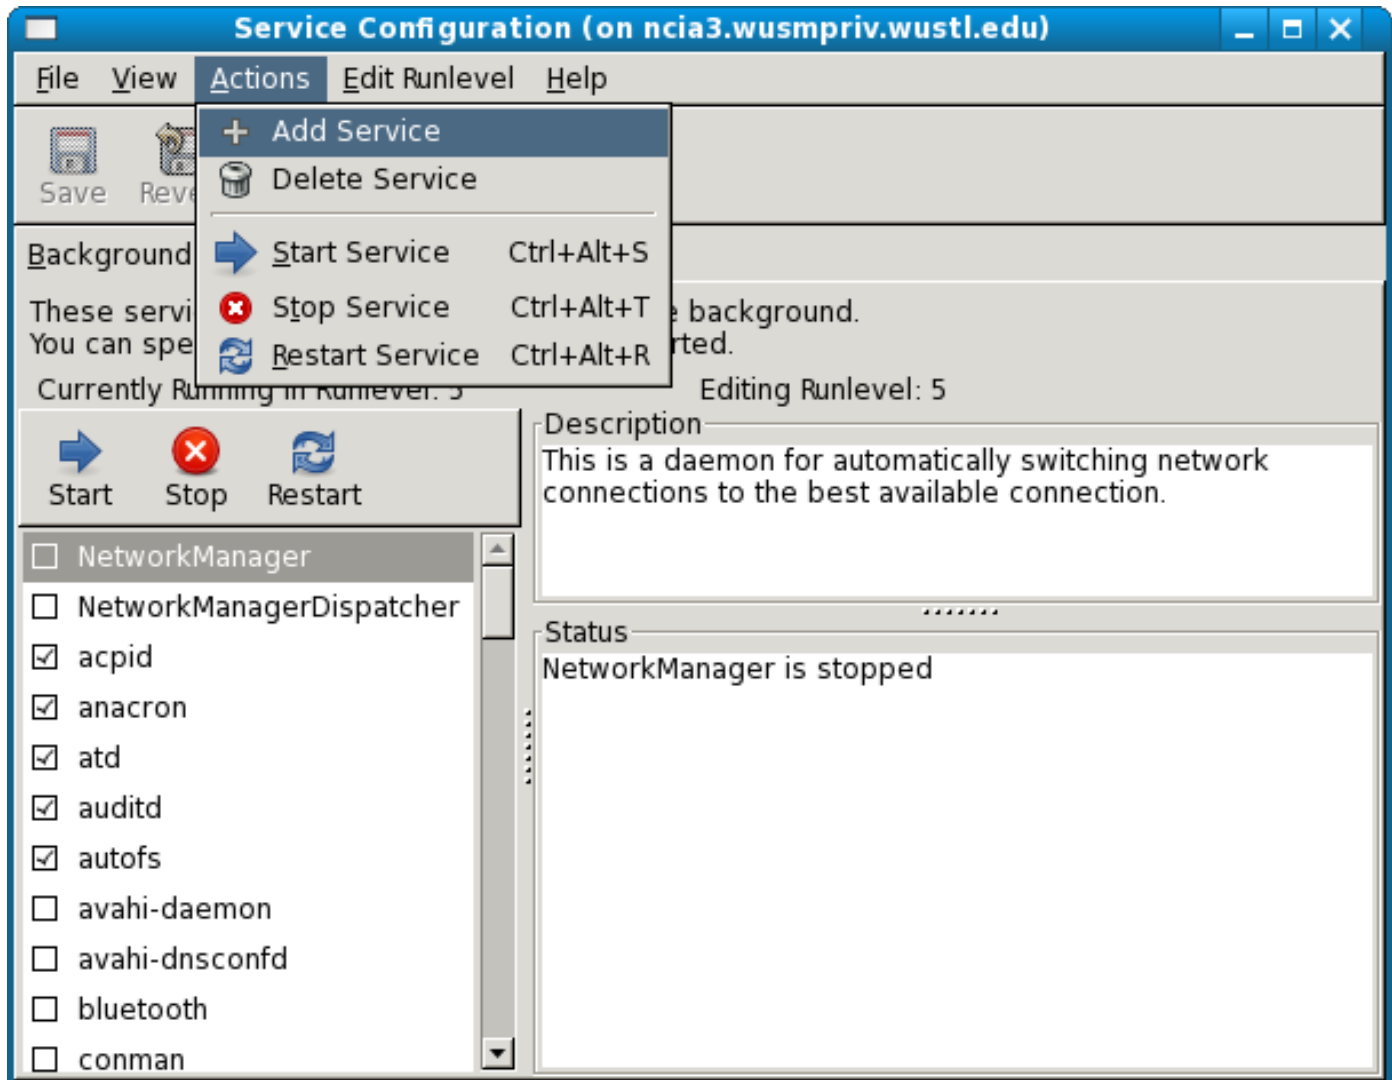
Service Configuration (on ncia3.wusmpriv.wustl.edu)

File View Actions Edit Runlevel Help

Save Reve

Add Service
Delete Service
Start Service Ctrl+Alt+S
Stop Service Ctrl+Alt+T
Restart Service Ctrl+Alt+R

Background

These servi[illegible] background.
You can spe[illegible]rted.

Currently R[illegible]

Editing Runlevel: 5

Start Stop Restart

Description
This is a daemon for automatically switching network connections to the best available connection.

Status
NetworkManager is stopped

NetworkManager
NetworkManagerDispatcher
acpid
anacron
atd
auditd
autofs
avahi-daemon
avahi-dnsconfd
bluetooth
conman